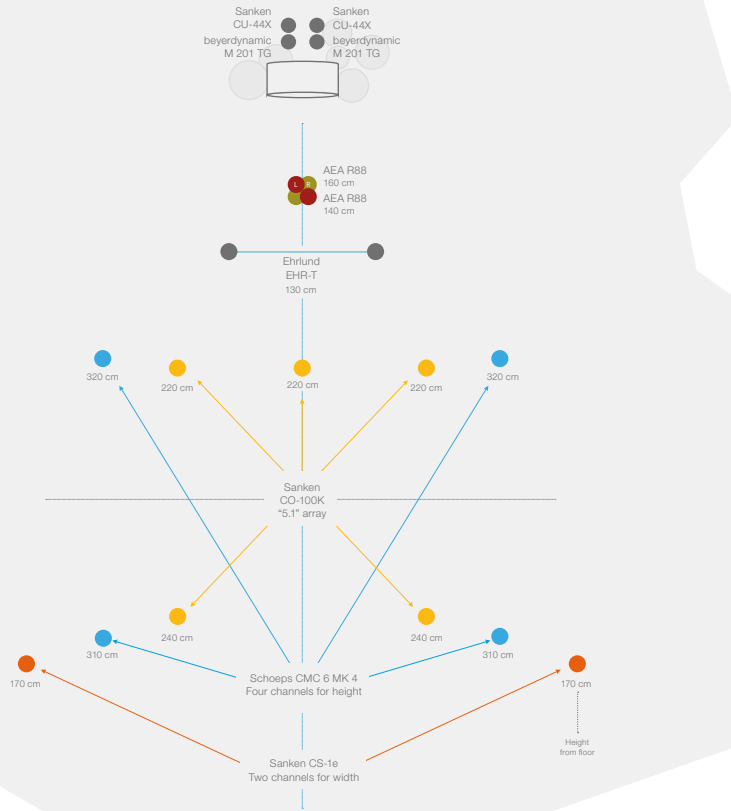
Sanken
CU-44X
beyerdynamic
M 201 TG

Sanken
CU-44X
beyerdynamic
M 201 TG

L R

AEA R88
160 cm
AEA R88
140 cm

Ehrlund
EHR-T
130 cm

320 cm
220 cm
220 cm
220 cm
320 cm

Sanken
CO-100K
"5.1" array

240 cm
240 cm
310 cm
310 cm
170 cm
170 cm

Schoeps CMC 6 MK 4
Four channels for height

Height
from floor

Sanken CS-1e
Two channels for width